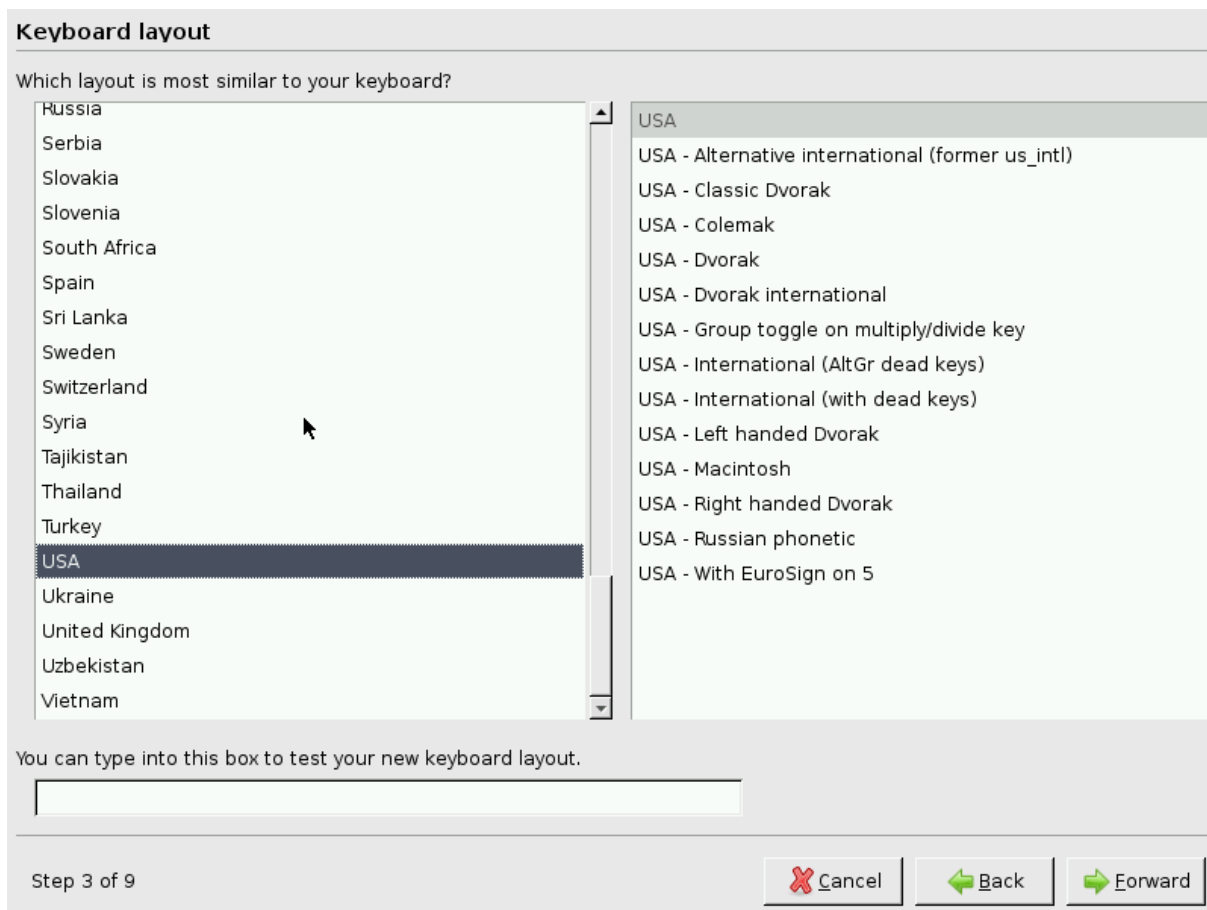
Keyboard layout

Which layout is most similar to your keyboard?

Russia
Serbia
Slovakia
Slovenia
South Africa
Spain
Sri Lanka
Sweden
Switzerland
Syria
Tajikistan
Thailand
Turkey
USA
Ukraine
United Kingdom
Uzbekistan
Vietnam

USA
USA - Alternative international (former us_intl)
USA - Classic Dvorak
USA - Colemak
USA - Dvorak
USA - Dvorak international
USA - Group toggle on multiply/divide key
USA - International (AltGr dead keys)
USA - International (with dead keys)
USA - Left handed Dvorak
USA - Macintosh
USA - Right handed Dvorak
USA - Russian phonetic
USA - With EuroSign on 5

You can type into this box to test your new keyboard layout.

Step 3 of 9

Cancel
Back
Forward